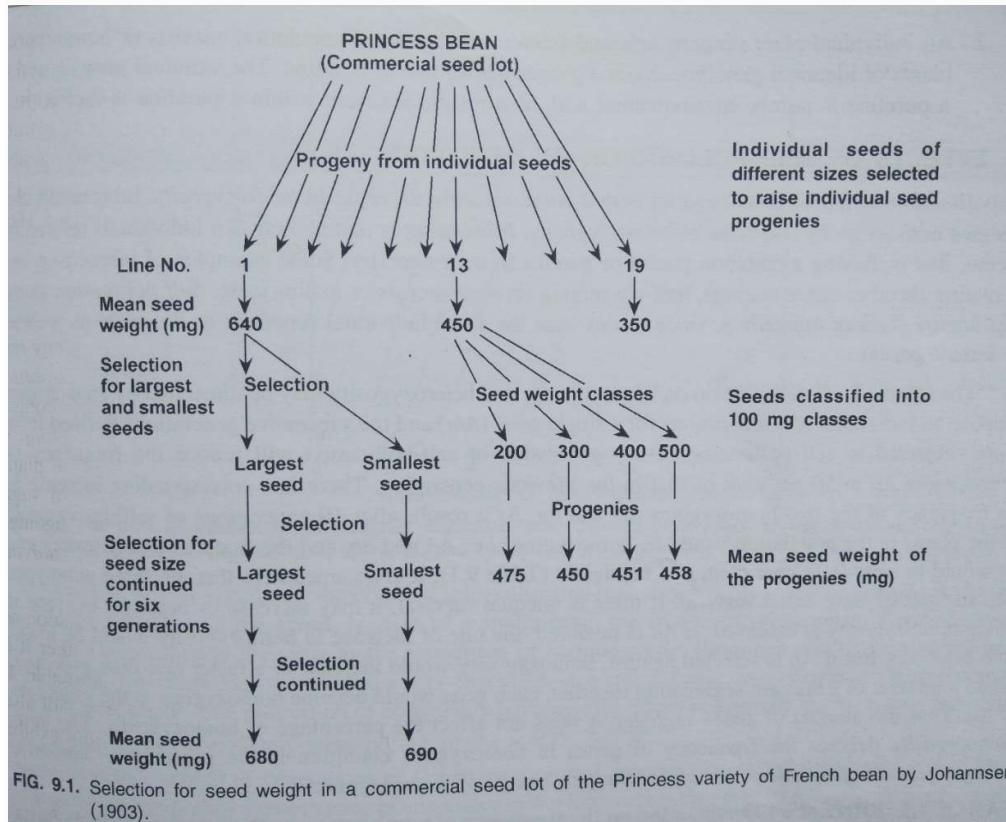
PRINCESS BEAN
(Commercial seed lot)

Progeny from individual seeds

Individual seeds of different sizes selected to raise individual seed progenies

Line No. 1 13 19

Mean seed weight (mg) 640 450 350

Selection for largest and smallest seeds

Selection

Seed weight classes

Seeds classified into 100 mg classes

200 300 400 500

Largest seed

Smallest seed

Progenies

Selection

Selection for seed size continued for six generations

Largest seed

Smallest seed

475 450 451 458

Mean seed weight of the progenies (mg)

Selection continued

Mean seed weight (mg) 680 690

FIG. 9.1. Selection for seed weight in a commercial seed lot of the Princess variety of French bean by Johannsen (1903).